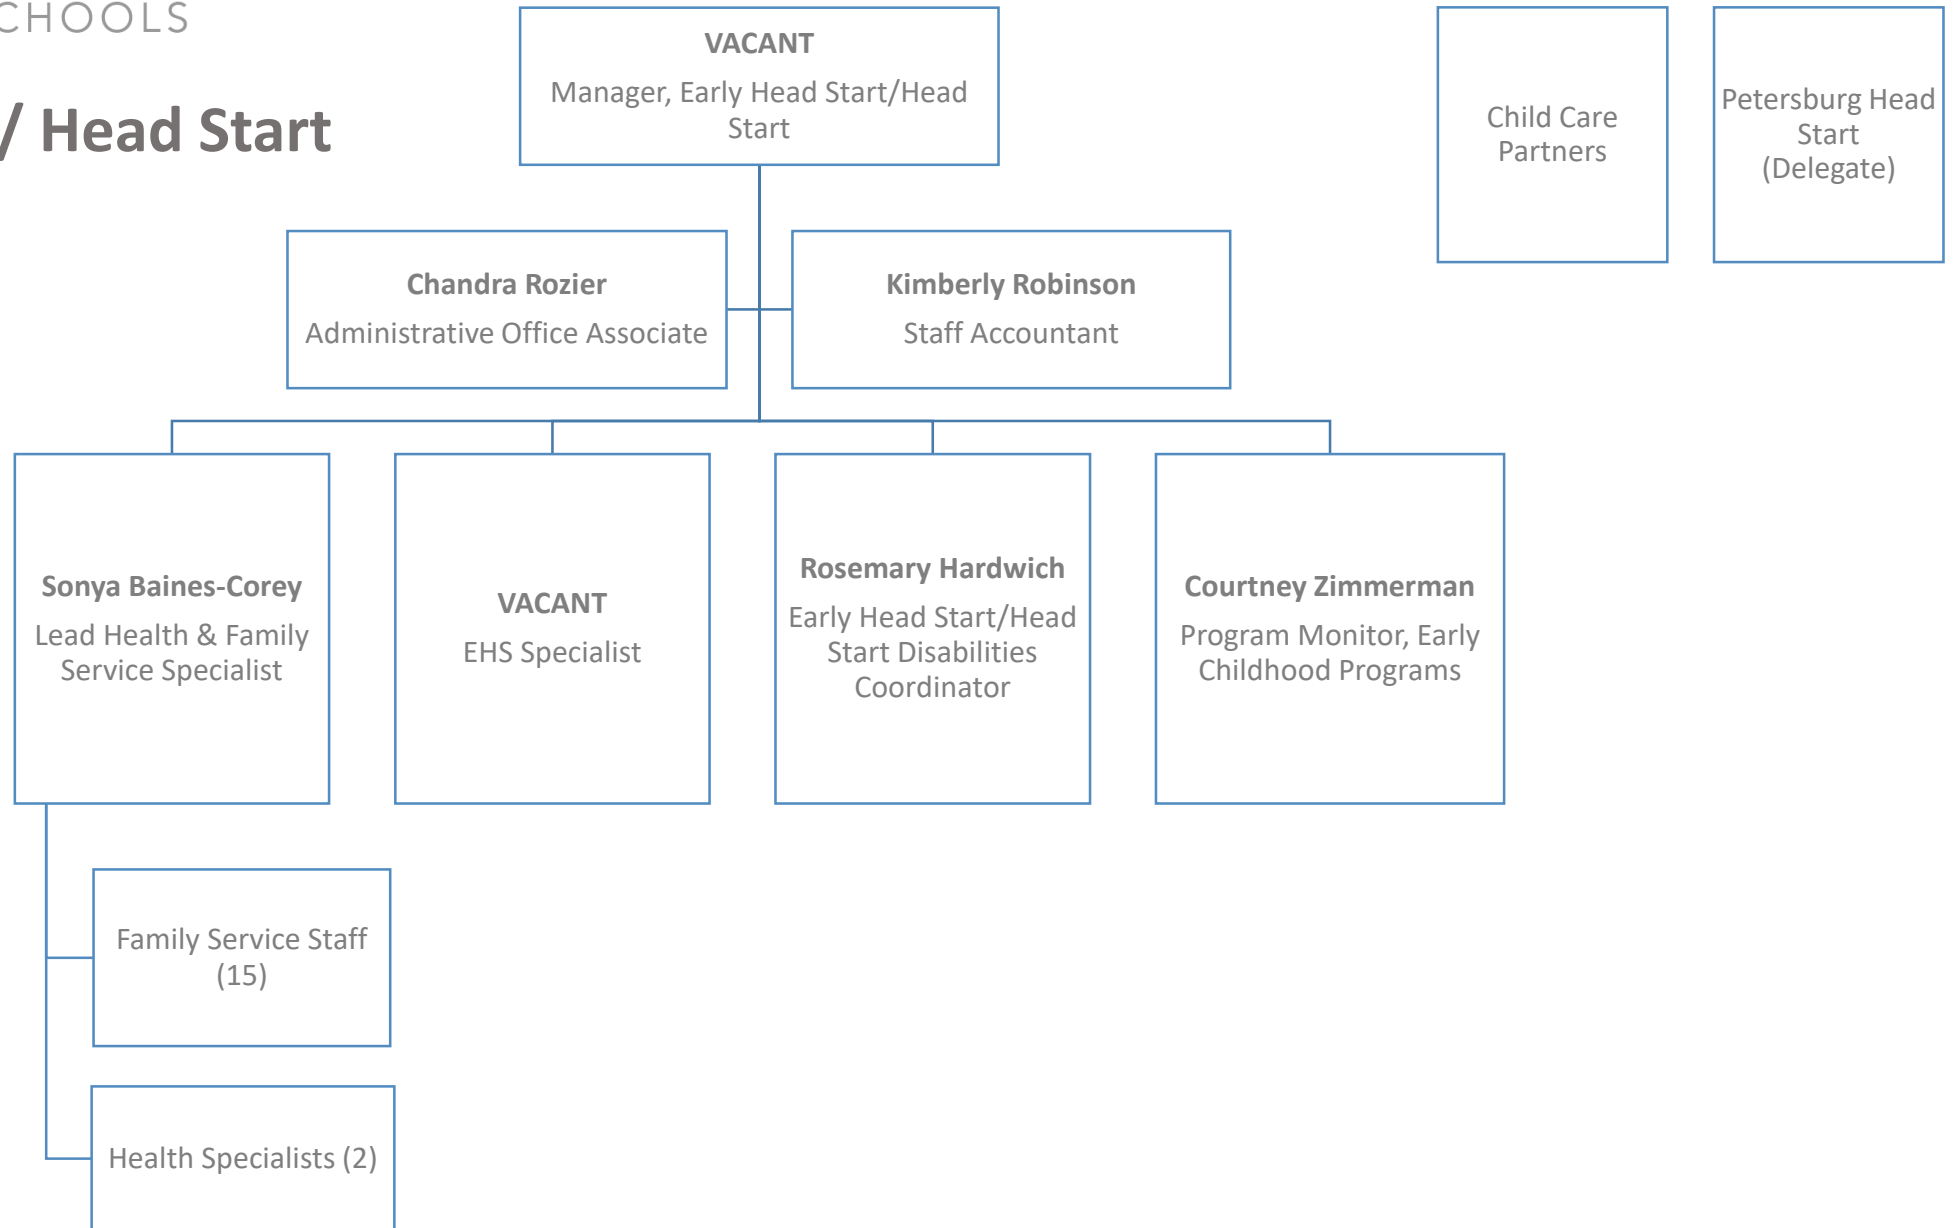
CHOOLS

/ Head Start

VACANT
Manager, Early Head Start/Head Start

Child Care Partners

Petersburg Head Start (Delegate)

Chandra Rozier
Administrative Office Associate

Kimberly Robinson
Staff Accountant

Sonya Baines-Corey
Lead Health & Family Service Specialist

VACANT
EHS Specialist

Rosemary Hardwich
Early Head Start/Head Start Disabilities Coordinator

Courtney Zimmerman
Program Monitor, Early Childhood Programs

Family Service Staff (15)

Health Specialists (2)